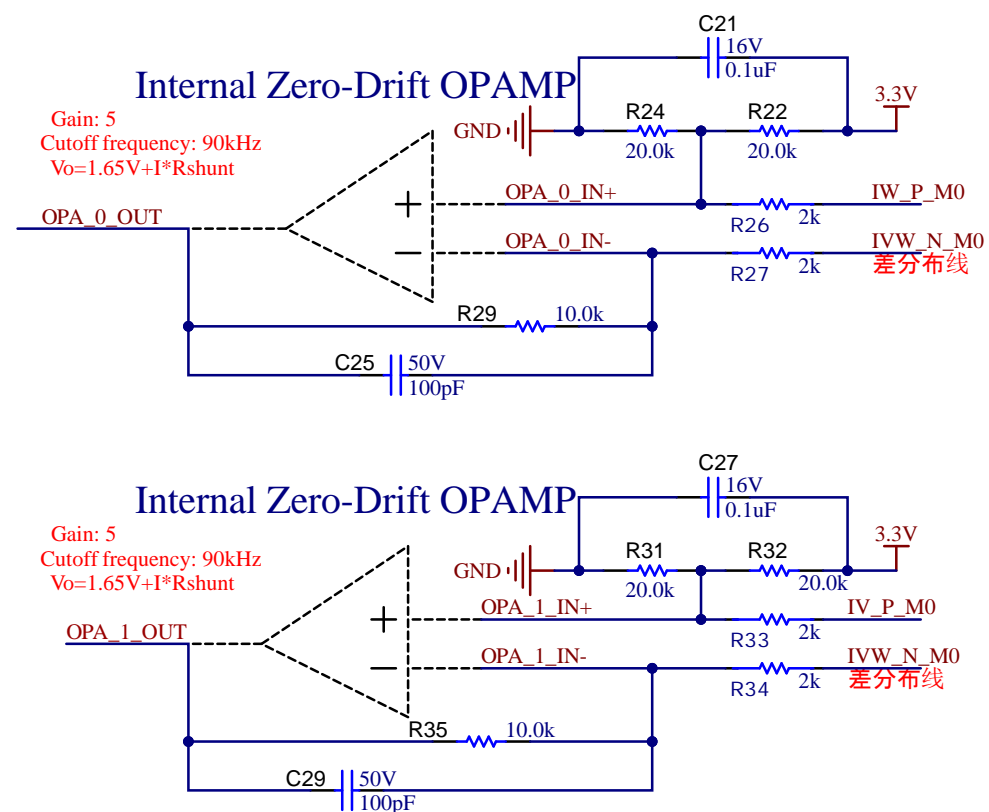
C21
16V
0.1uF

Internal Zero-Drift OPAMP

Gain: 5
Cutoff frequency: 90kHz
Vo=1.65V+I*Rshunt

GND
R24
20.0k
R22
20.0k
3.3V

OPA_0_IN+
IW_P_M0
R26
2k

OPA_0_OUT
OPA_0_IN-
IVW_N_M0
R27
2k
差分布线

+
−

R29
10.0k
C25
50V
100pF

C27
16V
0.1uF

Internal Zero-Drift OPAMP

Gain: 5
Cutoff frequency: 90kHz
Vo=1.65V+I*Rshunt

GND
R31
20.0k
R32
20.0k
3.3V

OPA_1_IN+
IV_P_M0
R33
2k

OPA_1_OUT
OPA_1_IN-
IVW_N_M0
R34
2k
差分布线

+
−

R35
10.0k
C29
50V
100pF